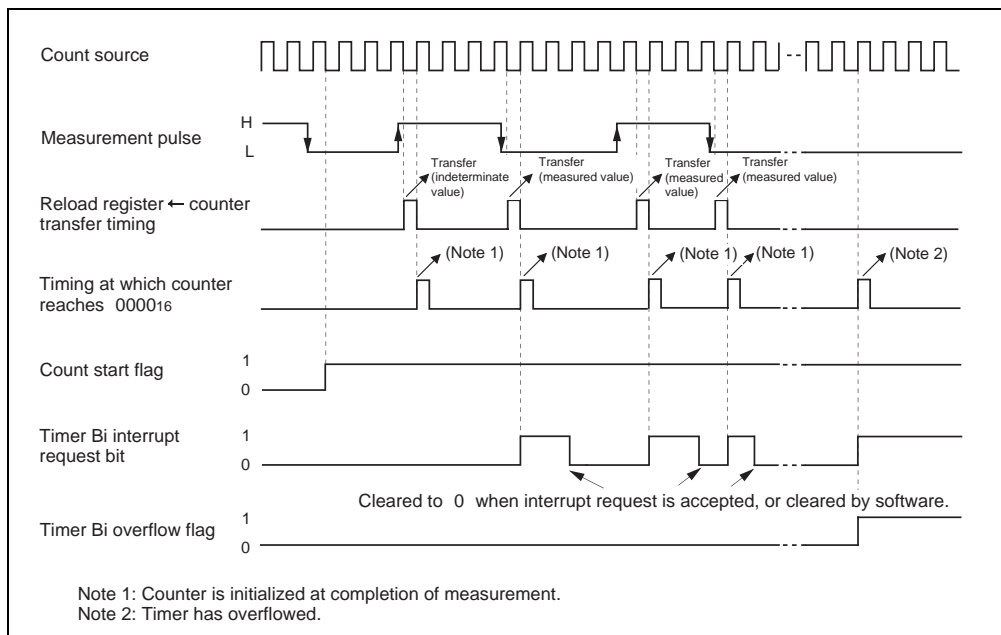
Count source

Measurement pulse
H
L

Transfer (indeterminate value)
Transfer (measured value)
Transfer (measured value)
Transfer (measured value)

Reload register ← counter transfer timing

(Note 1)
(Note 1)
(Note 1)
(Note 1)
(Note 2)

Timing at which counter reaches $0000_{16}$

Count start flag
1
0

Timer Bi interrupt request bit
1
0

Cleared to 0 when interrupt request is accepted, or cleared by software.

Timer Bi overflow flag
1
0

Note 1: Counter is initialized at completion of measurement.
Note 2: Timer has overflowed.